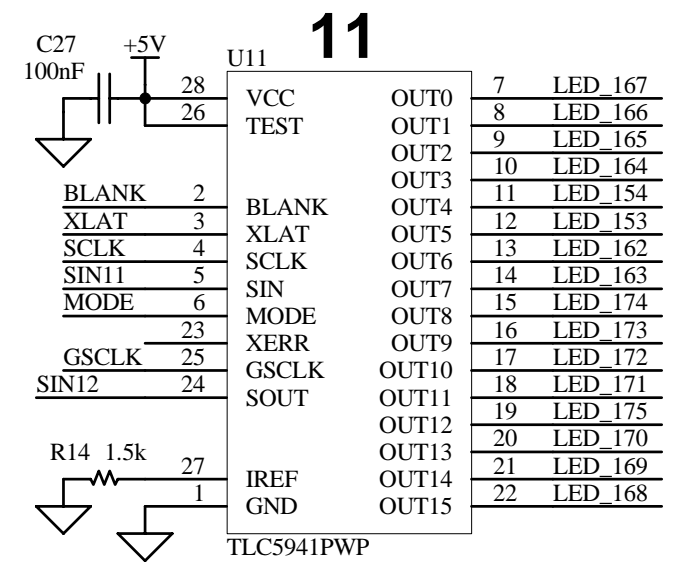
11

C27
100nF

+5V

U11

28 VCC
26 TEST

BLANK 2 BLANK
XLAT 3 XLAT
SCLK 4 SCLK
SIN11 5 SIN
MODE 6 MODE
23 XERR
GSCLK 25 GSCLK
SIN12 24 SOUT

R14 1.5k
27 IREF
1 GND

OUT0 7 LED_167
OUT1 8 LED_166
OUT2 9 LED_165
OUT3 10 LED_164
OUT4 11 LED_154
OUT5 12 LED_153
OUT6 13 LED_162
OUT7 14 LED_163
OUT8 15 LED_174
OUT9 16 LED_173
OUT10 17 LED_172
OUT11 18 LED_171
OUT12 19 LED_175
OUT13 20 LED_170
OUT14 21 LED_169
OUT15 22 LED_168

TLC5941PWP